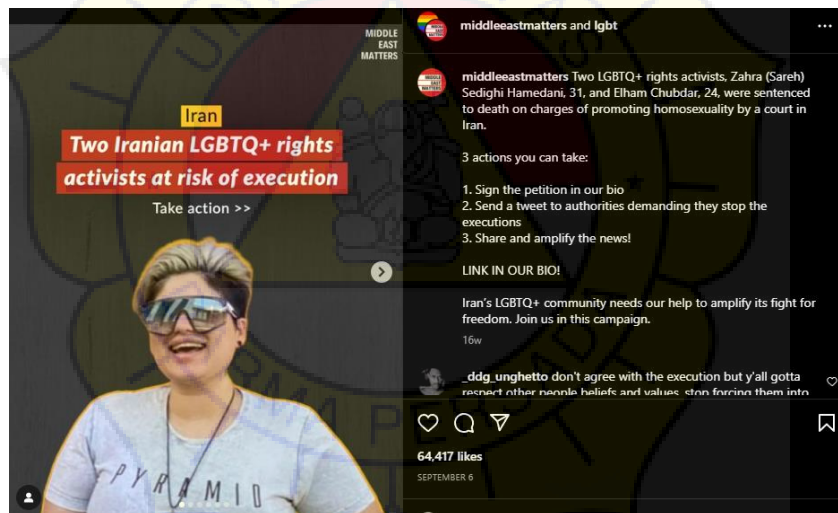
MIDDLE EAST MATTERS

Iran

Two Iranian LGBTQ+ rights activists at risk of execution

Take action >>

PYRAMID

middleeastmatters and lgbt

middleeastmatters Two LGBTQ+ rights activists, Zahra (Sareh) Sedighi Hamedani, 31, and Elham Chubdar, 24, were sentenced to death on charges of promoting homosexuality by a court in Iran.

3 actions you can take:

1. Sign the petition in our bio
2. Send a tweet to authorities demanding they stop the executions
3. Share and amplify the news!

LINK IN OUR BIO!

Iran's LGBTQ+ community needs our help to amplify its fight for freedom. Join us in this campaign.

16w

_ddg_unghetto don't agree with the execution but y'all gotta respect other people beliefs and values. stop forcing them into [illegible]

64,417 likes

SEPTEMBER 6